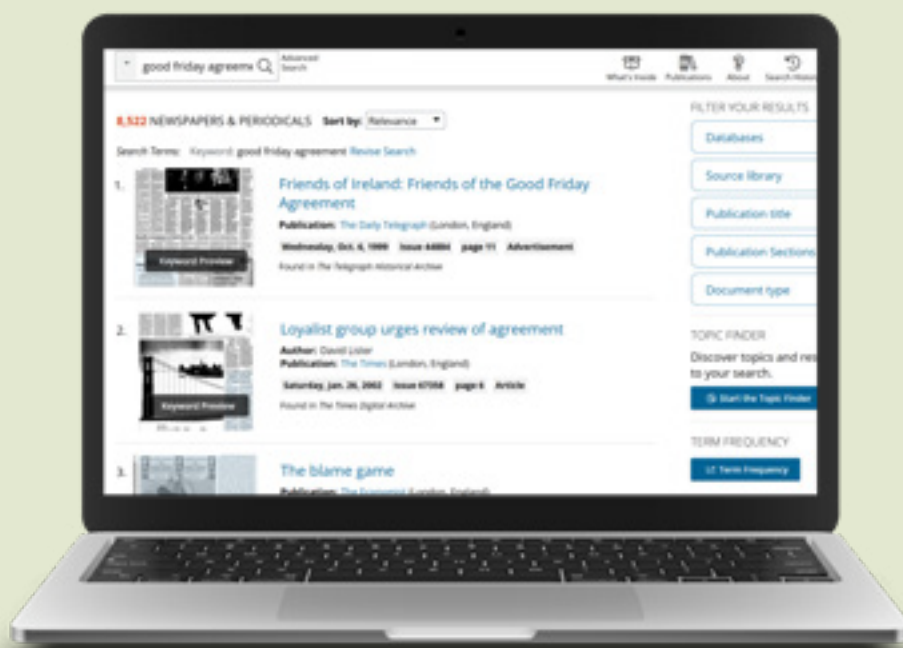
good friday agreeme Advanced Search

What's Inside Publications About Search History

8,522 NEWSPAPERS & PERIODICALS Sort by: Relevance

Search Terms: Keyword: good friday agreement Revise Search

1. Keyword Preview

Friends of Ireland: Friends of the Good Friday Agreement

Publication: The Daily Telegraph (London, England)

Wednesday, Oct. 6, 1999 Issue 44884 page 11 Advertisement

Found in The Telegraph Historical Archive

2. Keyword Preview

Loyalist group urges review of agreement

Author: David Lister

Publication: The Times (London, England)

Saturday, Jan. 26, 2002 Issue 67358 page 6 Article

Found in The Times Digital Archive

3. The blame game

Publication: The Economist (London, England)

FILTER YOUR RESULTS

Databases

Source library

Publication title

Publication Sections

Document type

TOPIC FINDER

Discover topics and res to your search.

Start the Topic Finder

TERM FREQUENCY

Term Frequency